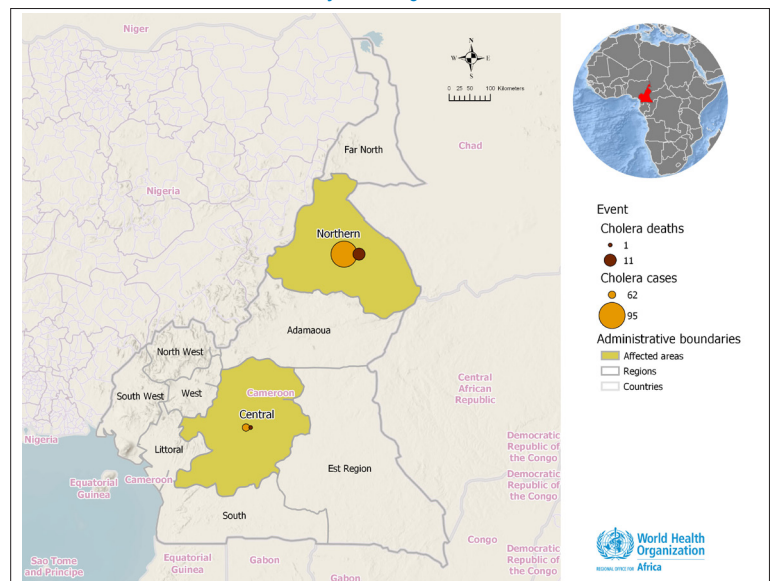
Niger

N
W E
S
0 25 50 100 Kilometers

Far North

Chad

Nigeria

Northern

Adamaoua

North West

West

South West

Cameroon

Central

Central African Republic

Nigeria

Littoral

Equatorial Guinea

Cameroon

Est Region

Democratic Republic of the Congo

Democratic Republic of the Congo

South

Congo

Sao Tome and Principe

Equatorial Guinea

Gabon

Gabon

Democratic Republic of the Congo

Event
Cholera deaths
1
11
Cholera cases
62
95
Administrative boundaries
Affected areas
Regions
Countries

World Health Organization
REGIONAL OFFICE FOR Africa